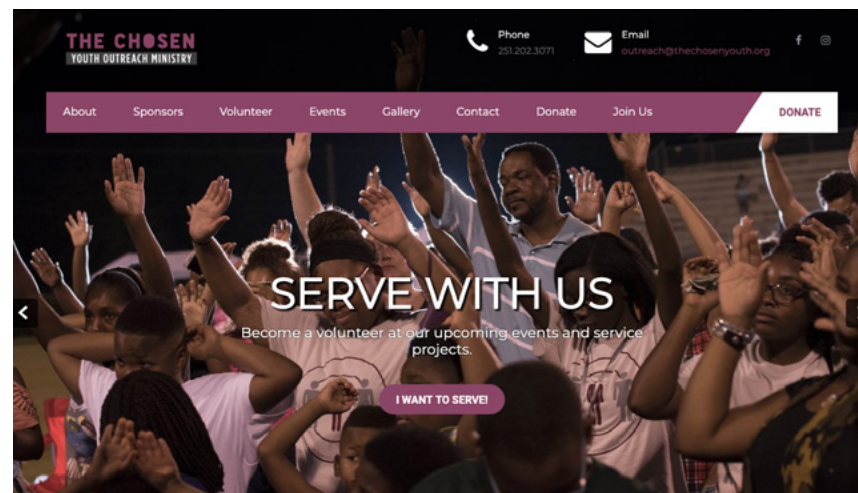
THE CHOSEN
YOUTH OUTREACH MINISTRY

Phone
251.202.3071

Email
outreach@thechosenyouth.org

About Sponsors Volunteer Events Gallery Contact Donate Join Us DONATE

SERVE WITH US

Become a volunteer at our upcoming events and service projects.

I WANT TO SERVE!